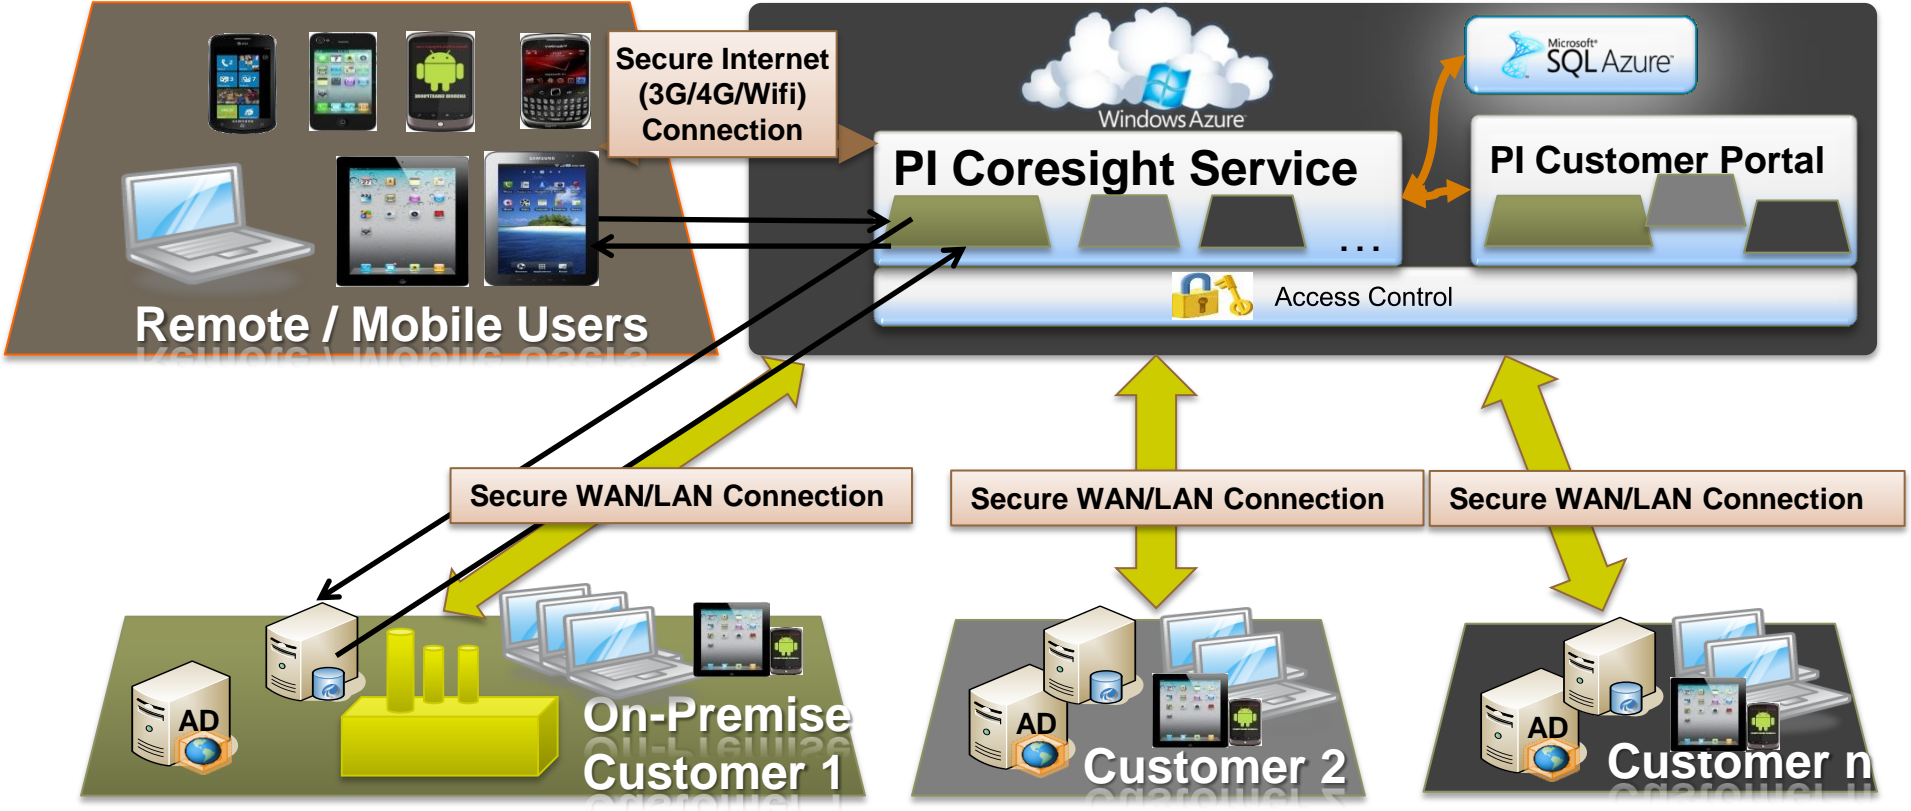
Secure Internet (3G/4G/Wifi) Connection

Windows Azure

Microsoft SQL Azure

PI Coresight Service

...

PI Customer Portal

Access Control

Remote / Mobile Users

Secure WAN/LAN Connection

Secure WAN/LAN Connection

Secure WAN/LAN Connection

AD

On-Premise Customer 1

AD

Customer 2

AD

Customer n